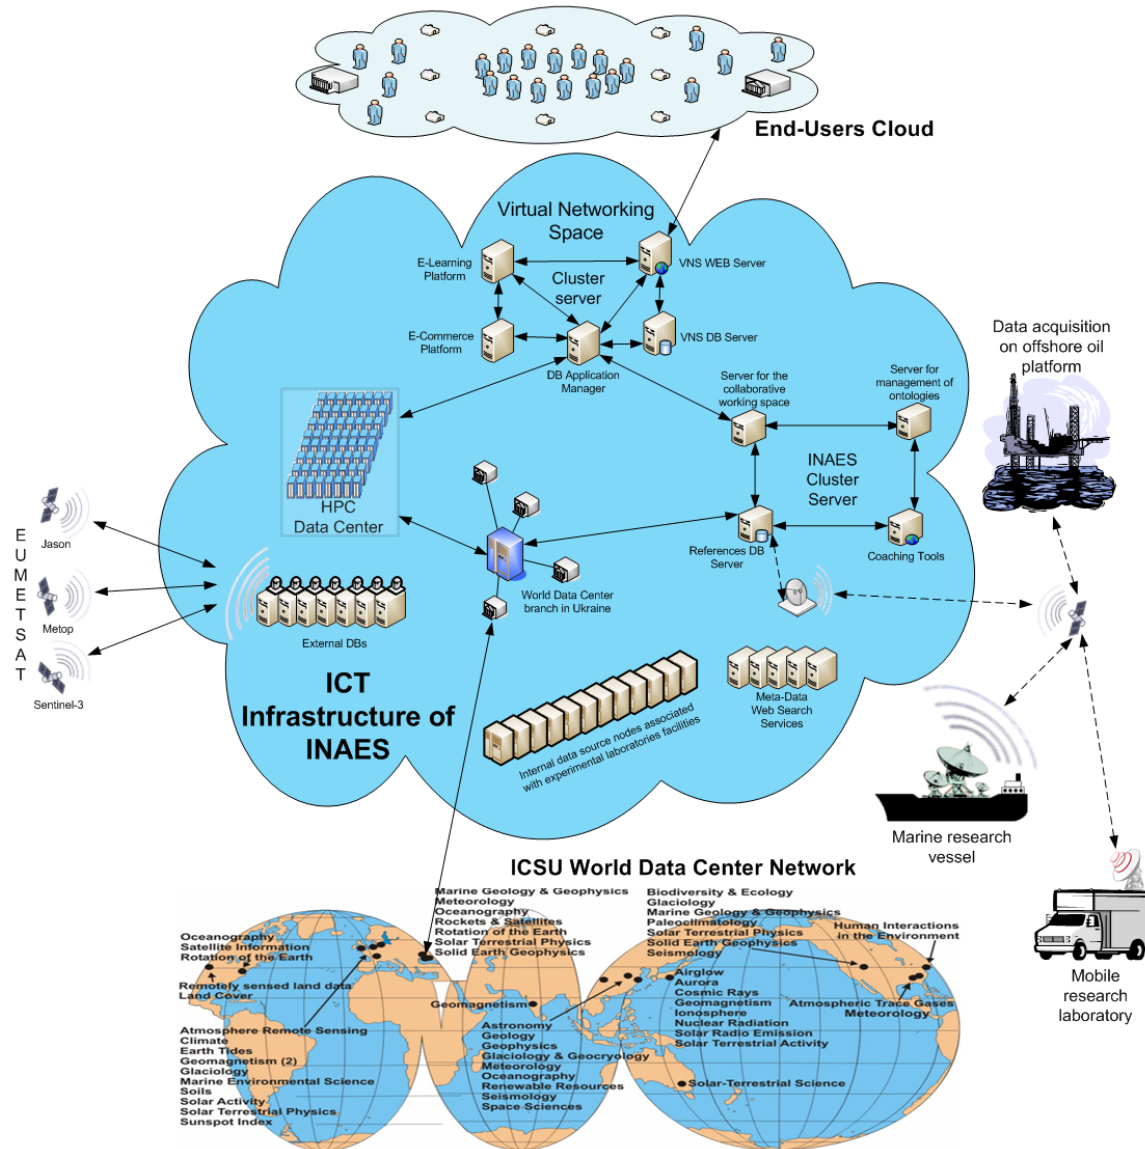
End-Users Cloud

Virtual Networking Space

E-Learning Platform

Cluster server

VNS WEB Server

E-Commerce Platform

VNS DB Server

DB Application Manager

Server for the collaborative working space

Server for management of ontologies

INAES Cluster Server

HPC Data Center

References DB Server

Coaching Tools

World Data Center branch in Ukraine

Data acquisition on offshore oil platform

E U M E T S A T

Jason

Metop

Sentinel-3

External DBs

Meta-Data Web Search Services

ICT Infrastructure of INAES

Internal data source nodes associated with experimental laboratories facilities

Marine research vessel

Mobile research laboratory

ICSU World Data Center Network

Oceanography
Satellite Information
Rotation of the Earth

Remotely sensed land data
Land Cover

Atmosphere Remote Sensing
Climate
Earth Tides
Geomagnetism (2)
Glaciology
Marine Environmental Science
Soils
Solar Activity
Solar Terrestrial Physics
Sunspot Index

Marine Geology & Geophysics
Meteorology
Oceanography
Rockets & Satellites
Rotation of the Earth
Solar Terrestrial Physics
Solid Earth Geophysics

Geomagnetism

Astronomy
Geology
Geophysics
Glaciology & Geocryology
Meteorology
Oceanography
Renewable Resources
Seismology
Space Sciences

Biodiversity & Ecology
Glaciology
Marine Geology & Geophysics
Paleoclimatology
Solar Terrestrial Physics
Solid Earth Geophysics
Seismology

Human Interactions in the Environment

Airglow
Aurora
Cosmic Rays
Geomagnetism
Ionosphere
Nuclear Radiation
Solar Radio Emission
Solar Terrestrial Activity

Atmospheric Trace Gases
Meteorology

Solar-Terrestrial Science